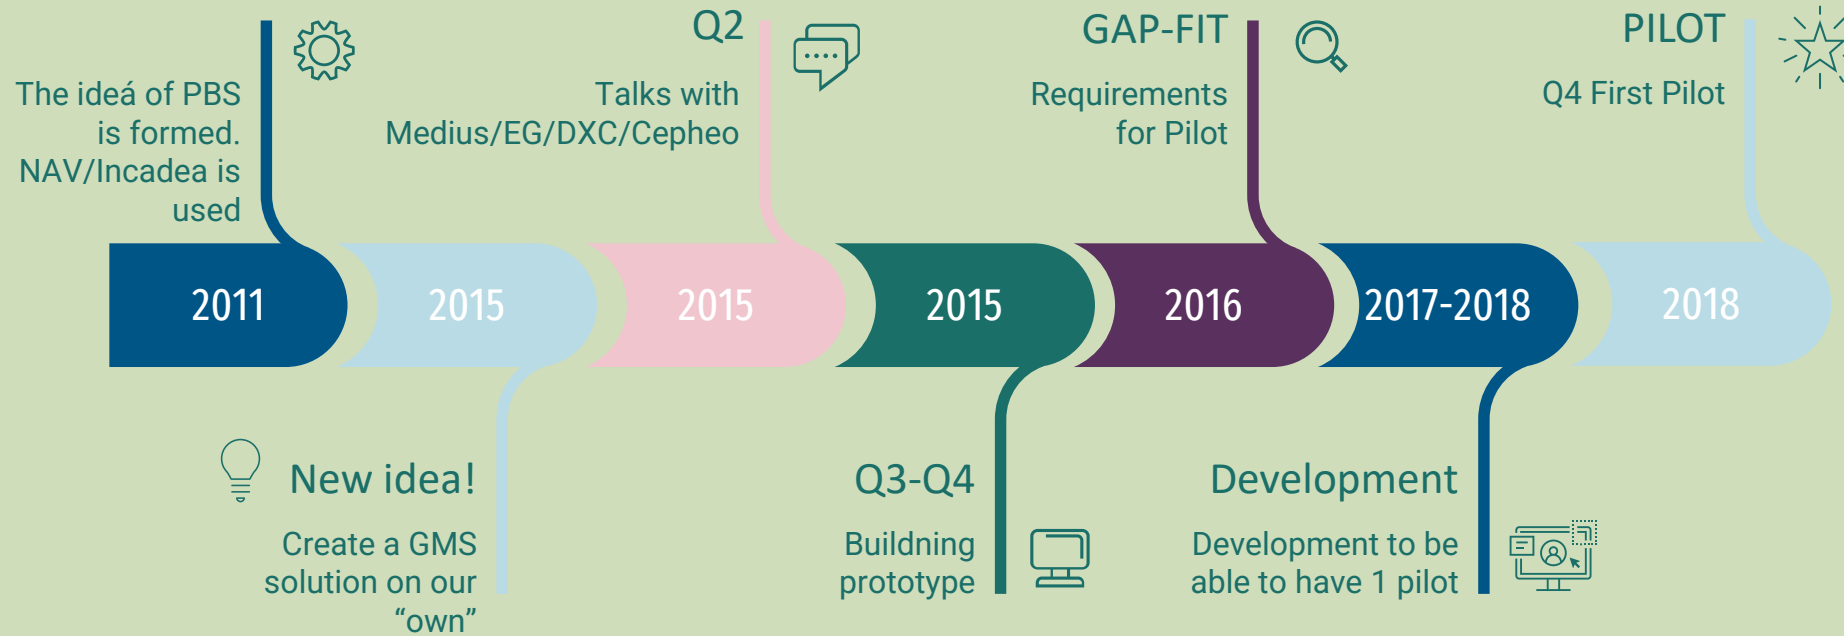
The ideá of PBS is formed. NAV/Incadea is used

Q2

Talks with Medius/EG/DXC/Cepheo

GAP-FIT

Requirements for Pilot

PILOT

Q4 First Pilot

2011

2015

2015

2015

2016

2017-2018

2018

New idea!

Create a GMS solution on our "own"

Q3-Q4

Buildning prototype

Development

Development to be able to have 1 pilot